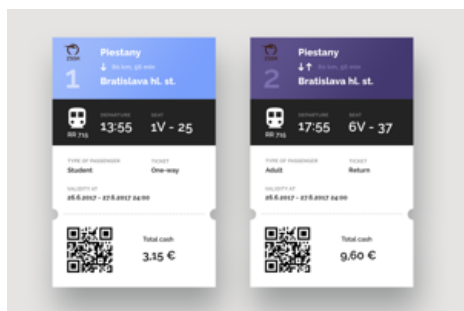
ZSSK
Piestany
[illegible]
1
Bratislava hl. st.
RR 715
DEPARTURE
13:55
SEAT
1V - 25
TYPE OF PASSENGER
Student
TICKET
One-way
VALIDITY AT
26.6.2017 - 27.6.2017 24:00
Total cash
3,15 €

ZSSK
Piestany
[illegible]
2
Bratislava hl. st.
RR 715
DEPARTURE
17:55
SEAT
6V - 37
TYPE OF PASSENGER
Adult
TICKET
Return
VALIDITY AT
26.6.2017 - 27.6.2017 24:00
Total cash
9,60 €